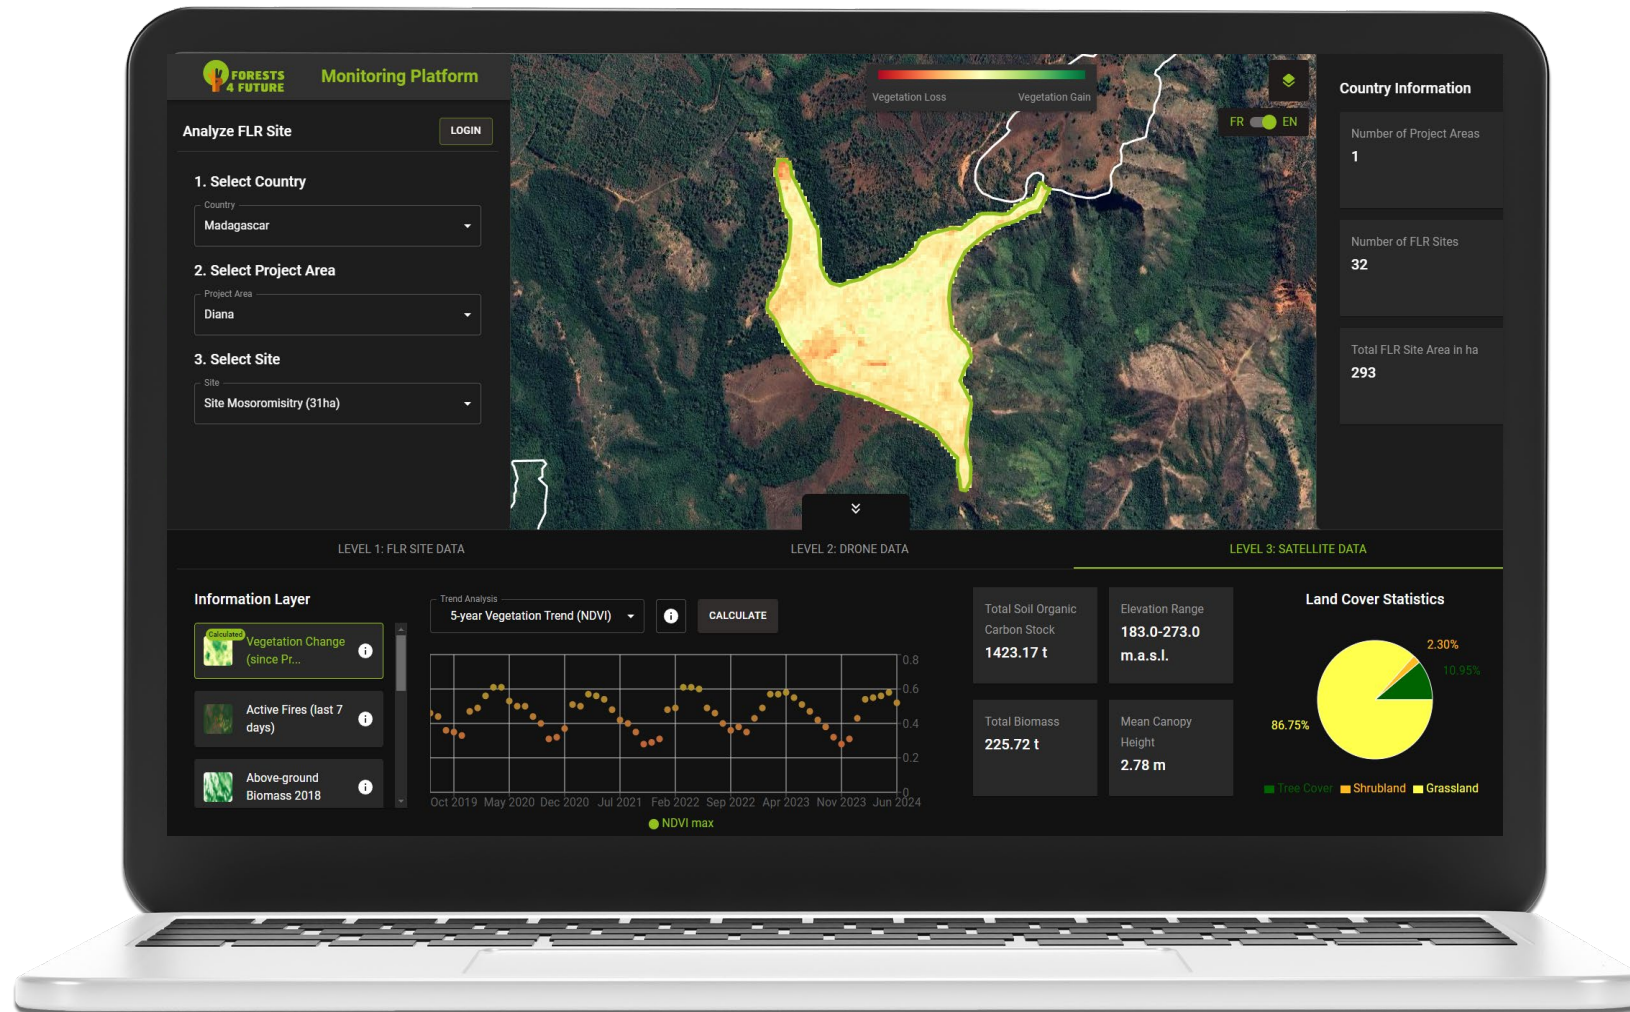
FORESTS 4 FUTURE Monitoring Platform

Analyze FLR Site
LOGIN

1. Select Country
Country
Madagascar

2. Select Project Area
Project Area
Diana

3. Select Site
Site
Site Mosoromisitry (31ha)

Vegetation Loss
Vegetation Gain

FR EN

Country Information
Number of Project Areas
1
Number of FLR Sites
32
Total FLR Site Area in ha
293

LEVEL 1: FLR SITE DATA
LEVEL 2: DRONE DATA
LEVEL 3: SATELLITE DATA

Information Layer
Calculated
Vegetation Change (since Pr...
Active Fires (last 7 days)
Above-ground Biomass 2018

Trend Analysis
5-year Vegetation Trend (NDVI)
CALCULATE

0.8
0.6
0.4
0.2
0
Oct 2019 May 2020 Dec 2020 Jul 2021 Feb 2022 Sep 2022 Apr 2023 Nov 2023 Jun 2024
NDVI max

Total Soil Organic Carbon Stock
1423.17 t
Elevation Range
183.0-273.0 m.a.s.l.
Total Biomass
225.72 t
Mean Canopy Height
2.78 m

Land Cover Statistics
2.30%
10.95%
86.75%
Tree Cover Shrubland Grassland